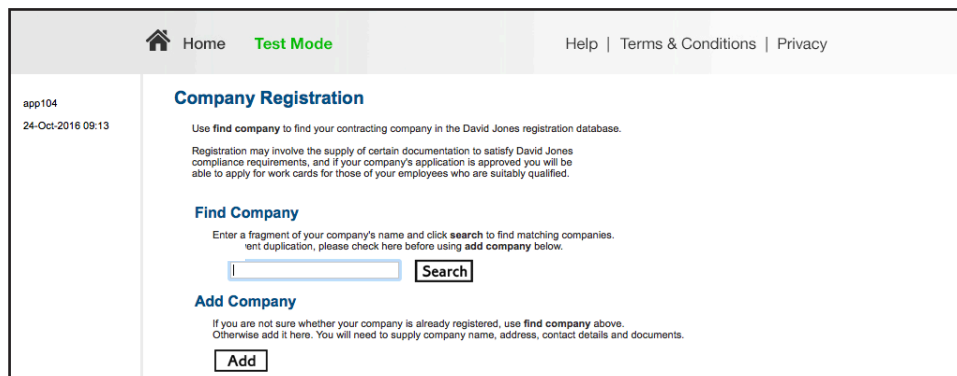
Home Test Mode

Help | Terms & Conditions | Privacy

app104

24-Oct-2016 09:13

Company Registration

Use find company to find your contracting company in the David Jones registration database.

Registration may involve the supply of certain documentation to satisfy David Jones compliance requirements, and if your company's application is approved you will be able to apply for work cards for those of your employees who are suitably qualified.

Find Company

Enter a fragment of your company's name and click search to find matching companies. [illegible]ent duplication, please check here before using add company below.

Search

Add Company

If you are not sure whether your company is already registered, use find company above. Otherwise add it here. You will need to supply company name, address, contact details and documents.

Add